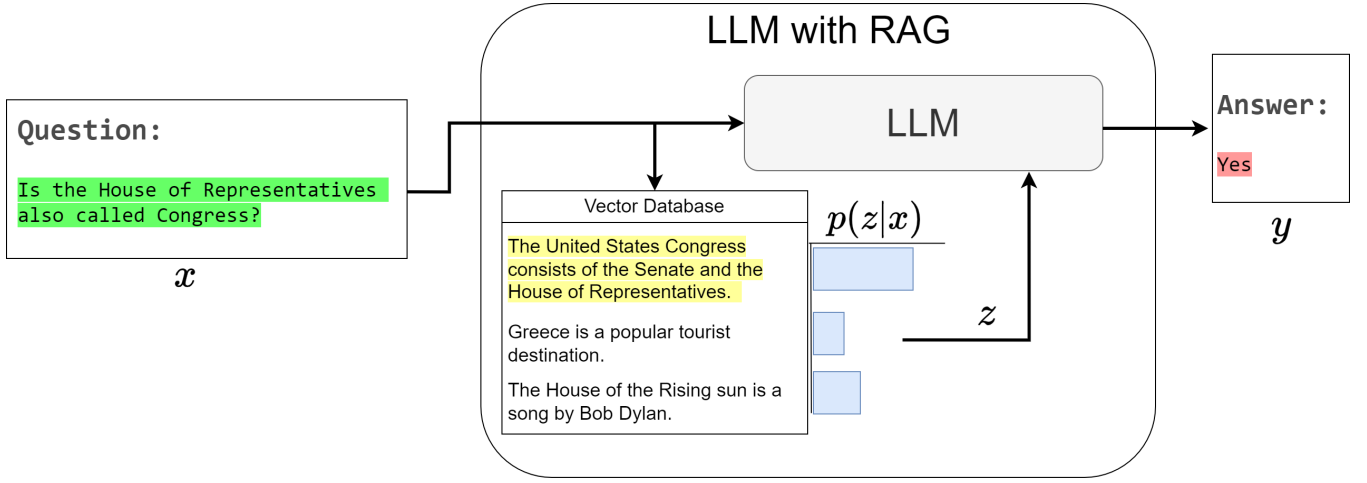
LLM with RAG

Question:

Is the House of Representatives also called Congress?

$x$

LLM

Answer:

Yes

$y$

Vector Database

The United States Congress consists of the Senate and the House of Representatives.

Greece is a popular tourist destination.

The House of the Rising sun is a song by Bob Dylan.

$p(z|x)$

$z$